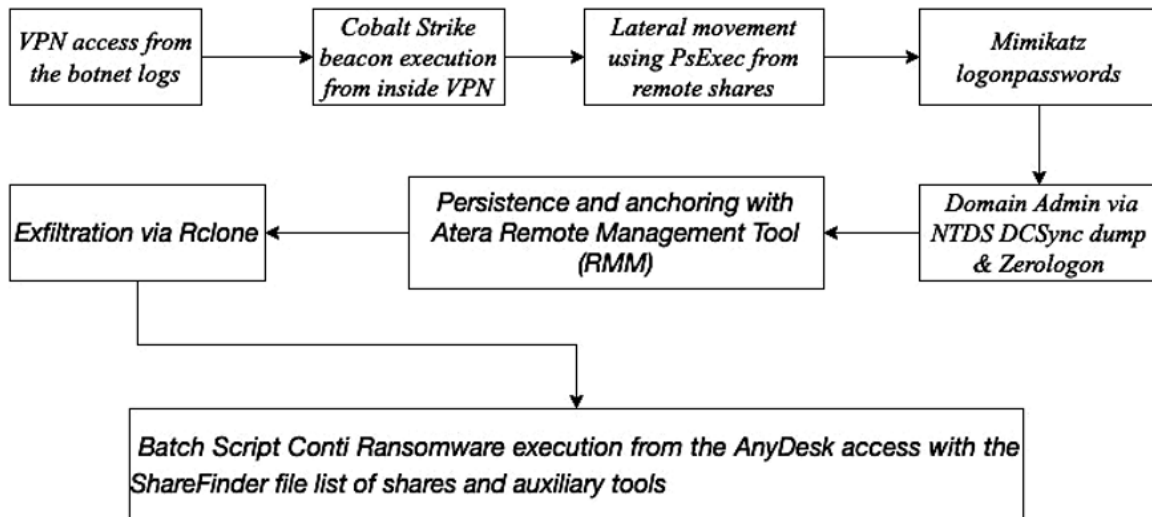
VPN access from the botnet logs

Cobalt Strike beacon execution from inside VPN

Lateral movement using PsExec from remote shares

Mimikatz logonpasswords

Domain Admin via NTDS DCSync dump & Zerologon

Persistence and anchoring with Atera Remote Management Tool (RMM)

Exfiltration via Rclone

Batch Script Conti Ransomware execution from the AnyDesk access with the ShareFinder file list of shares and auxiliary tools